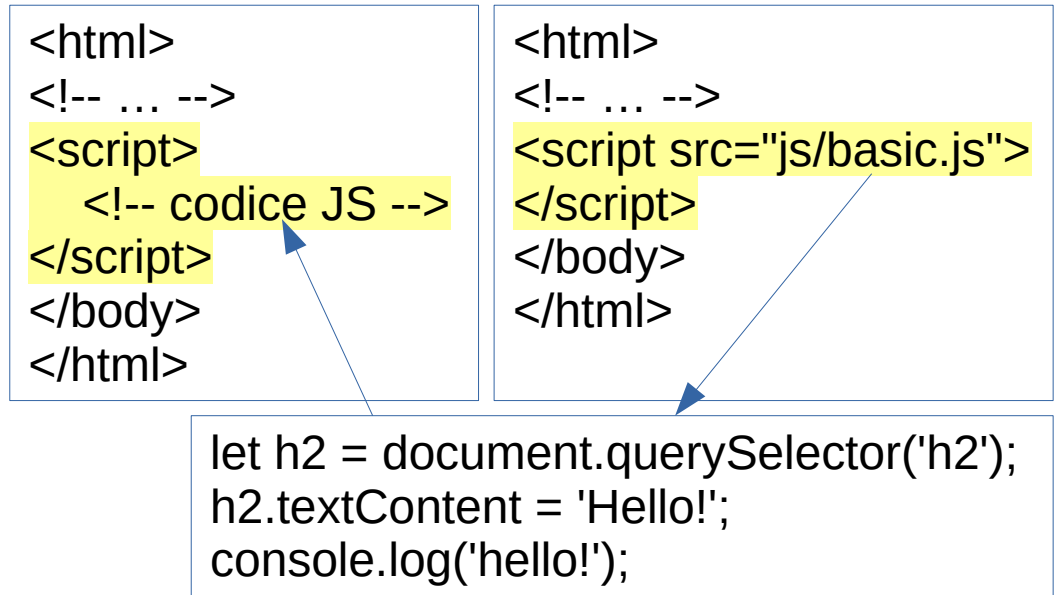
<html>
<!-- … -->
<script>
<!-- codice JS -->
</script>
</body>
</html>

<html>
<!-- … -->
<script src="js/basic.js">
</script>
</body>
</html>

let h2 = document.querySelector('h2');
h2.textContent = 'Hello!';
console.log('hello!');